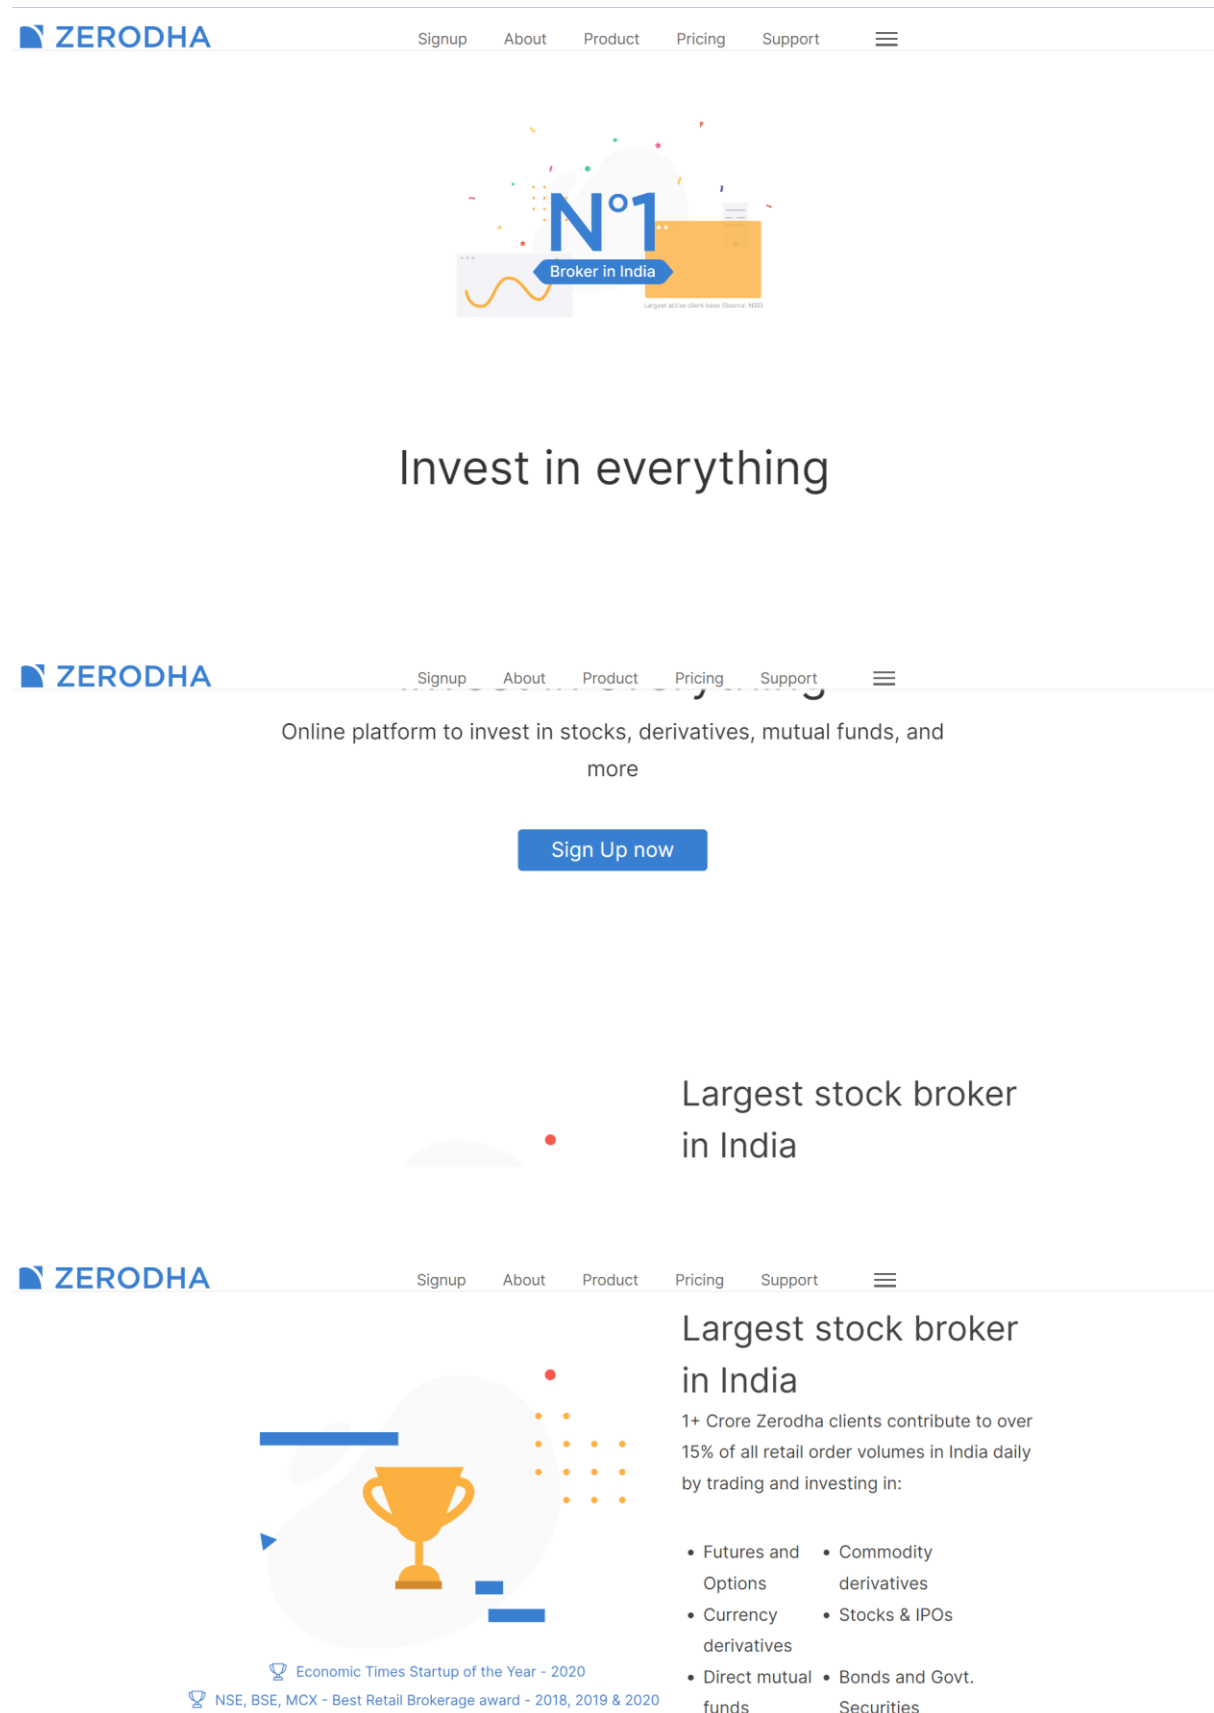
ZERODHA Signup About Product Pricing Support

N°1
Broker in India
Largest active client base (Source: NSE)

Invest in everything

ZERODHA Signup About Product Pricing Support

Online platform to invest in stocks, derivatives, mutual funds, and more

Sign Up now

Largest stock broker in India

ZERODHA Signup About Product Pricing Support

Largest stock broker in India

1+ Crore Zerodha clients contribute to over 15% of all retail order volumes in India daily by trading and investing in:

- Futures and Options
- Currency derivatives
- Direct mutual funds

- Commodity derivatives
- Stocks & IPOs
- Bonds and Govt. Securities

Economic Times Startup of the Year - 2020
NSE, BSE, MCX - Best Retail Brokerage award - 2018, 2019 & 2020